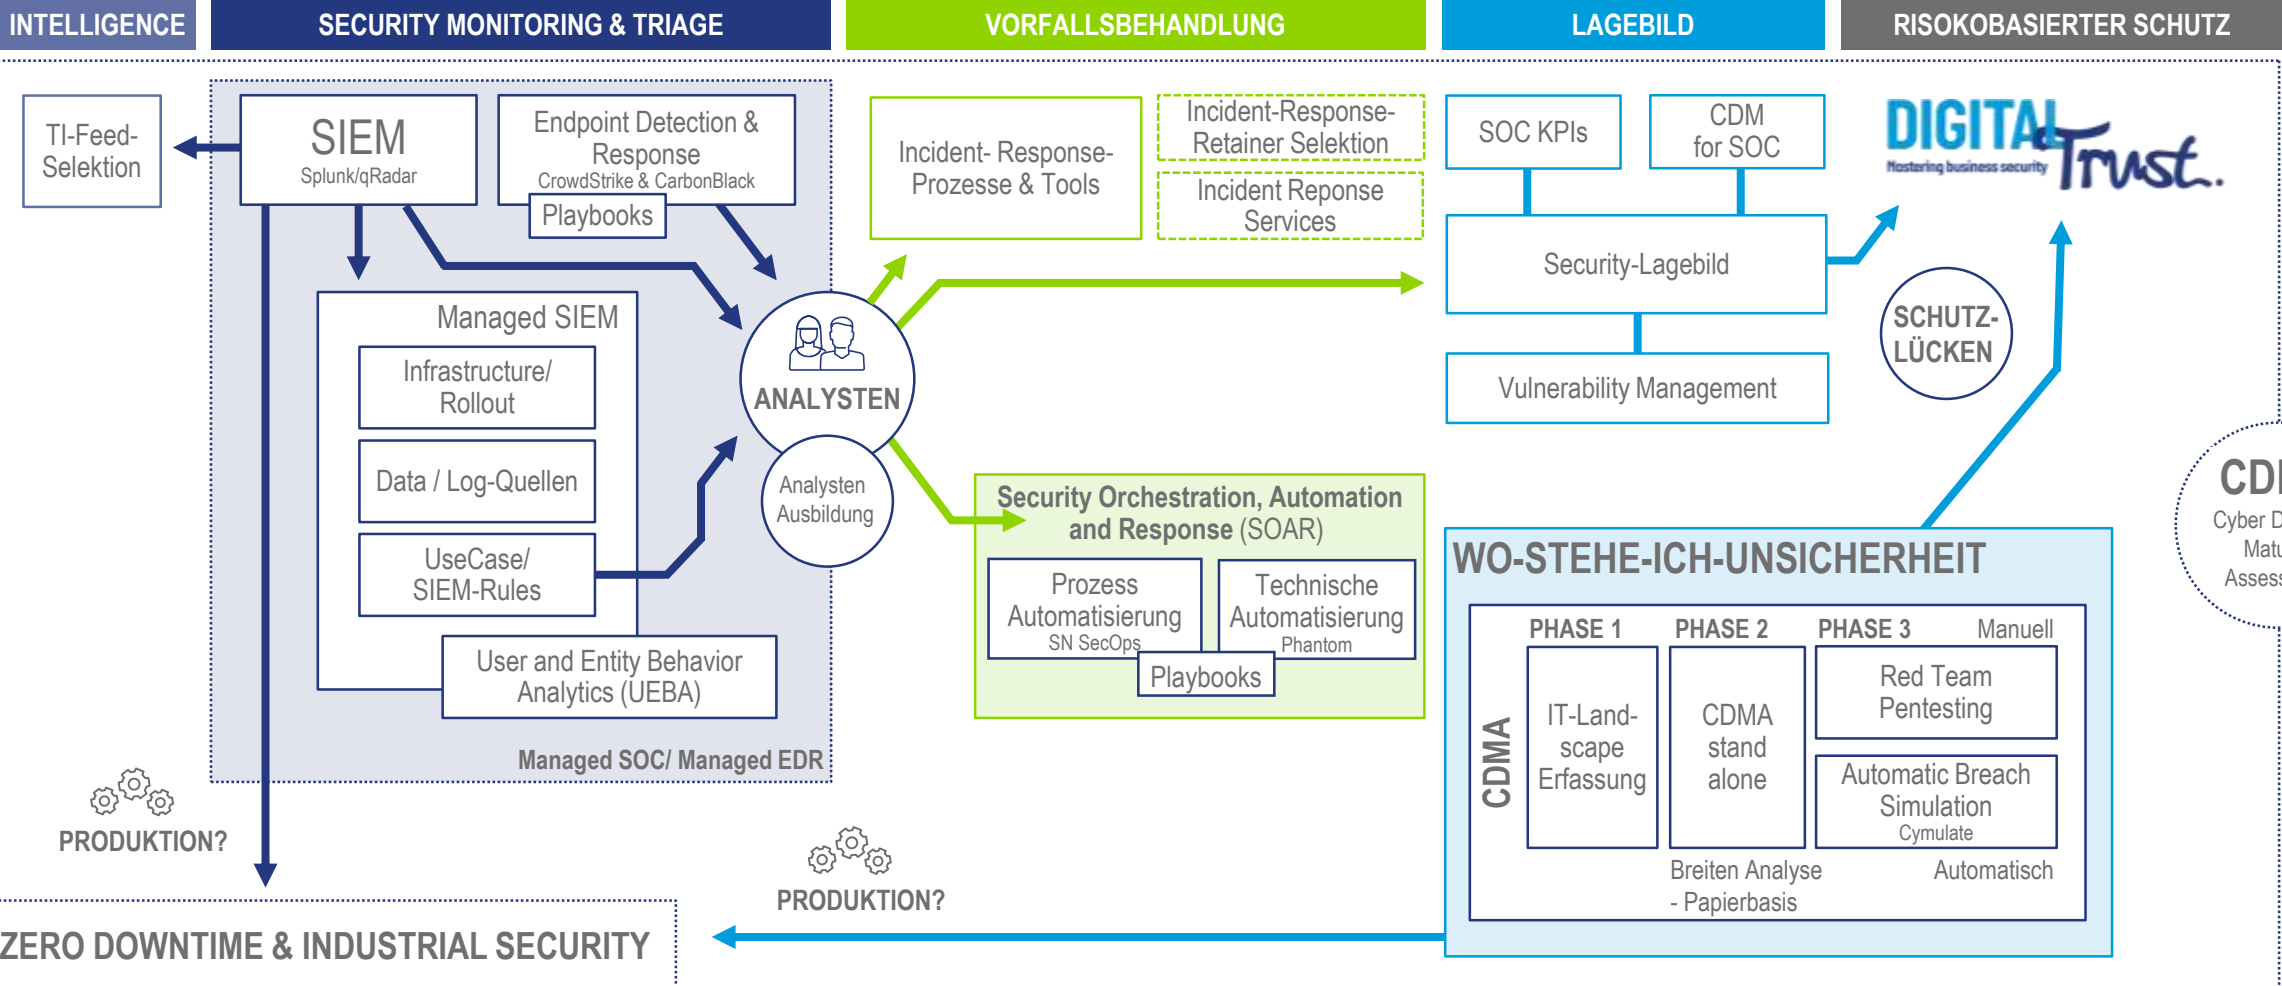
INTELLIGENCE
SECURITY MONITORING & TRIAGE
VORFALLSBEHANDLUNG
LAGEBILD
RISOKOBASIERTER SCHUTZ

TI-Feed-Selektion

SIEM
Splunk/qRadar

Endpoint Detection & Response
CrowdStrike & CarbonBlack
Playbooks

Managed SIEM
Infrastructure/ Rollout
Data / Log-Quellen
UseCase/ SIEM-Rules
User and Entity Behavior Analytics (UEBA)

Managed SOC/ Managed EDR

ANALYSTEN
Analysten Ausbildung

Incident- Response-Prozesse & Tools
Incident-Response-Retainer Selektion
Incident Reponse Services

Security Orchestration, Automation and Response (SOAR)
Prozess Automatisierung
SN SecOps
Technische Automatisierung
Phantom
Playbooks

SOC KPIs
CDM for SOC
Security-Lagebild
Vulnerability Management

DIGITAL Trust.
Mastering business security

SCHUTZ-LÜCKEN

CD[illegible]
Cyber D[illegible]
Matu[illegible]
Assess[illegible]

WO-STEHE-ICH-UNSICHERHEIT
CDMA
PHASE 1
PHASE 2
PHASE 3
Manuell
IT-Land-scape Erfassung
CDMA stand alone
Red Team Pentesting
Automatic Breach Simulation
Cymulate
Breiten Analyse - Papierbasis
Automatisch

PRODUKTION?
PRODUKTION?

ZERO DOWNTIME & INDUSTRIAL SECURITY